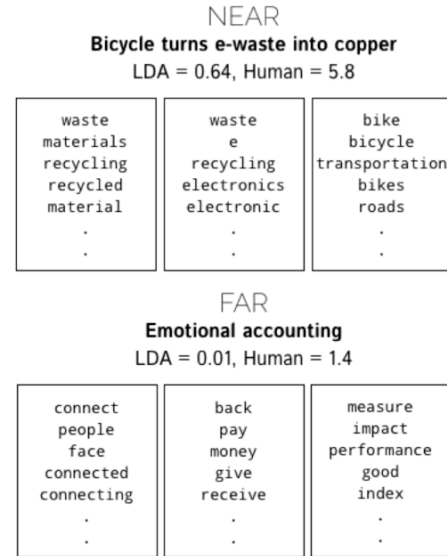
NEAR

**Bicycle turns e-waste into copper**

LDA = 0.64, Human = 5.8

| waste | waste | bike |
|---|---|---|
| materials | e | bicycle |
| recycling | recycling | transportation |
| recycled | electronics | bikes |
| material | electronic | roads |
| . | . | . |
| . | . | . |

FAR

**Emotional accounting**

LDA = 0.01, Human = 1.4

| connect | back | measure |
|---|---|---|
| people | pay | impact |
| face | money | performance |
| connected | give | good |
| connecting | receive | index |
| . | . | . |
| . | . | . |